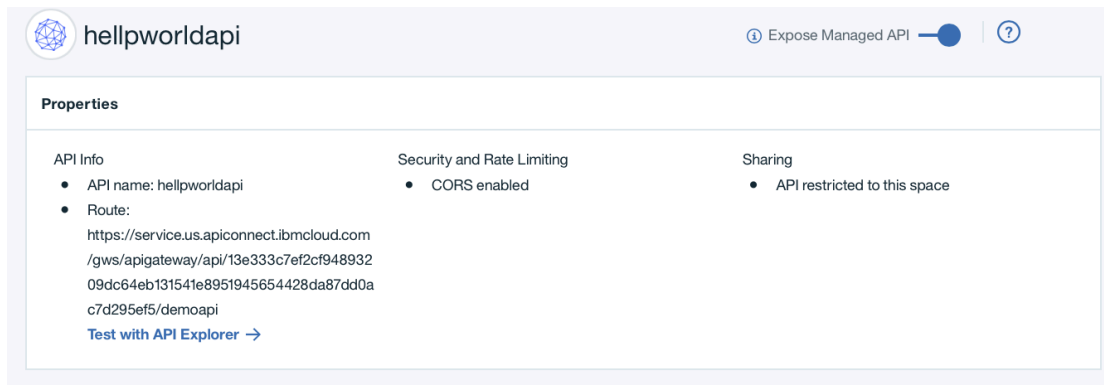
hellpworldapi

Expose Managed API

?

Properties

API Info
- API name: hellpworldapi
- Route: https://service.us.apiconnect.ibmcloud.com/gws/apigateway/api/13e333c7ef2cf94893209dc64eb131541e8951945654428da87dd0ac7d295ef5/demoapi

Test with API Explorer →

Security and Rate Limiting
- CORS enabled

Sharing
- API restricted to this space